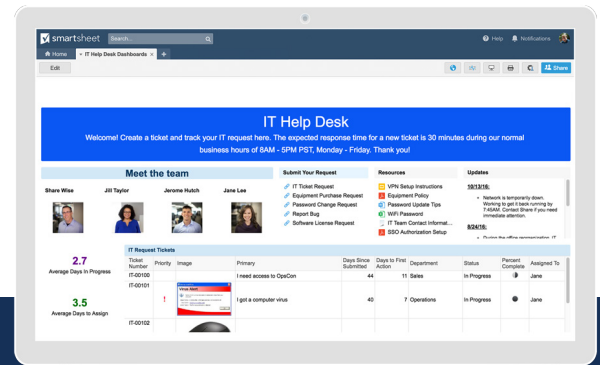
smartsheet
Search...
Help
Notifications
Home
IT Help Desk Dashboards
Edit
Share

IT Help Desk
Welcome! Create a ticket and track your IT request here. The expected response time for a new ticket is 30 minutes during our normal business hours of 8AM - 5PM PST, Monday - Friday. Thank you!

Meet the team
Share Wise
Jill Taylor
Jerome Hutch
Jane Lee

Submit Your Request
IT Ticket Request
Equipment Purchase Request
Password Change Request
Report Bug
Software License Request

Resources
VPN Setup Instructions
Equipment Policy
Password Update Tips
WiFi Password
IT Team Contact Informat...
SSO Authorization Setup

Updates
10/13/16:
• Network is temporarily down. Working to get it back running by 7:45AM. Contact Share if you need immediate attention.
8/24/16:
• During the office reorganization, IT

2.7
Average Days In Progress

3.5
Average Days to Assign

IT Request Tickets

| Ticket Number | Priority | Image | Primary | Days Since Submitted | Days to First Action | Department | Status | Percent Complete | Assigned To |
|---|---|---|---|---|---|---|---|---|---|
| IT-00100 | | | I need access to OpsCon | 44 | 11 | Sales | In Progress | | Jane |
| IT-00101 | ! | Virus Alert | I got a computer virus | 40 | 7 | Operations | In Progress | | Jerome |
| IT-00102 | | | | | | | | | |